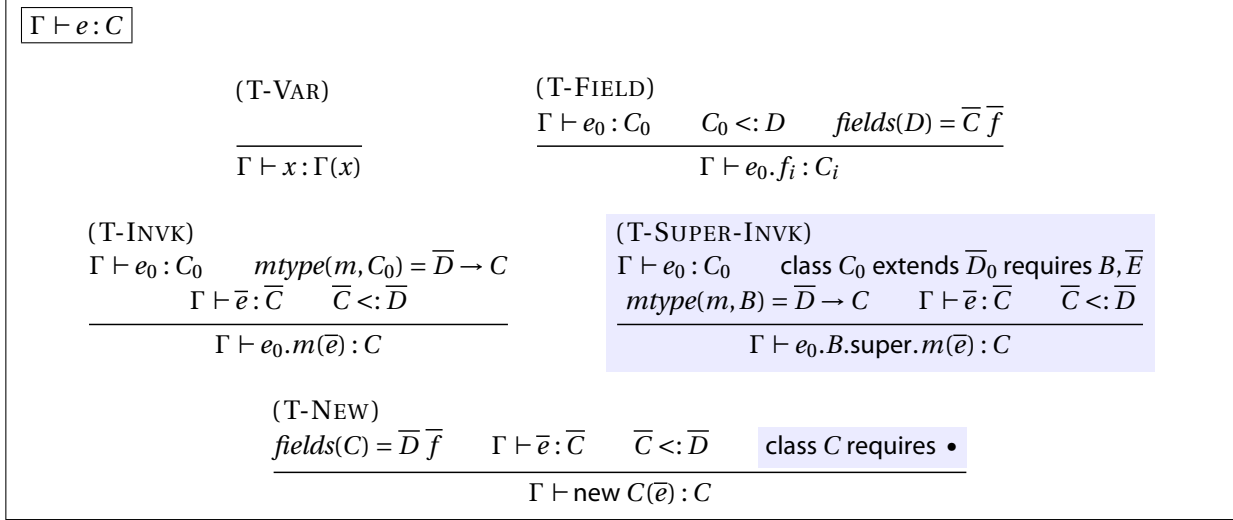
$\Gamma \vdash e : C$

(T-VAR)

$\overline{\Gamma \vdash x : \Gamma(x)}$

(T-FIELD)

$\Gamma \vdash e_0 : C_0 \qquad C_0 <: D \qquad fields(D) = \overline{C}\ \overline{f}$

$\Gamma \vdash e_0.f_i : C_i$

(T-INVK)

$\Gamma \vdash e_0 : C_0 \qquad mtype(m, C_0) = \overline{D} \to C$

$\Gamma \vdash \overline{e} : \overline{C} \qquad \overline{C} <: \overline{D}$

$\Gamma \vdash e_0.m(\overline{e}) : C$

(T-SUPER-INVK)

$\Gamma \vdash e_0 : C_0$ class $C_0$ extends $\overline{D}_0$ requires $B, \overline{E}$

$mtype(m, B) = \overline{D} \to C \qquad \Gamma \vdash \overline{e} : \overline{C} \qquad \overline{C} <: \overline{D}$

$\Gamma \vdash e_0.B$.super.$m(\overline{e}) : C$

(T-NEW)

$fields(C) = \overline{D}\ \overline{f} \qquad \Gamma \vdash \overline{e} : \overline{C} \qquad \overline{C} <: \overline{D}$ class $C$ requires $\bullet$

$\Gamma \vdash$ new $C(\overline{e}) : C$